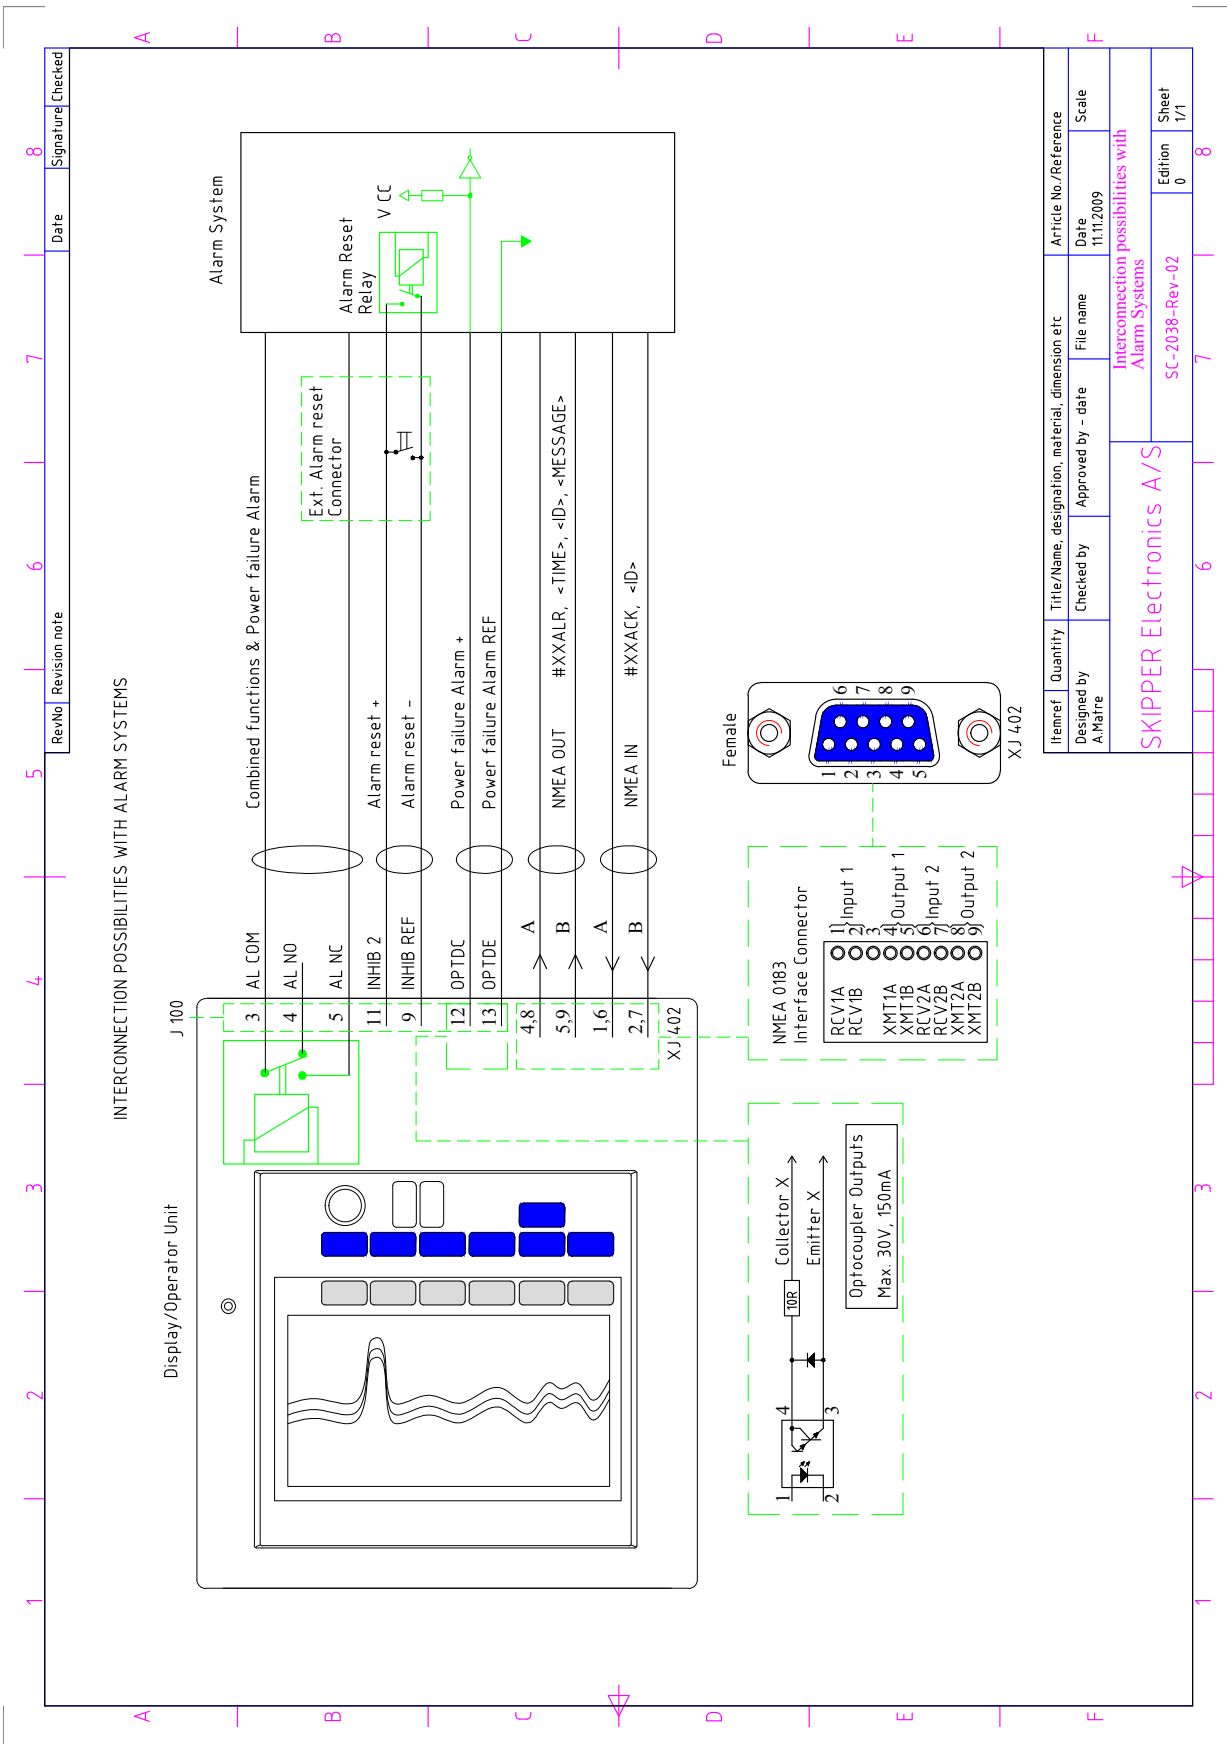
A B C D E F

8 7 6 5 4 3 2 1

RevNo Revision note Date Signature Checked

INTERCONNECTION POSSIBILITIES WITH ALARM SYSTEMS

Alarm System

V CC

Alarm Reset Relay

Ext. Alarm reset Connector

Combined functions & Power failure Alarm

Alarm reset +

Alarm reset -

Power failure Alarm +

Power failure Alarm REF

NMEA OUT #XXALR, <TIME>, <ID>, <MESSAGE>

NMEA IN #XXACK, <ID>

Display/Operator Unit

J 100

3 AL COM
4 AL NO
5 AL NC
11 INHIB 2
9 INHIB REF
12 OPTDC
13 OPTDE
4,8 A
5,9 B
1,6 A
2,7 B

XJ 402

Female

1 2 3 4 5 6 7 8 9

XJ 402

NMEA 0183 Interface Connector

RCV1A RCV1B XMT1A XMT1B RCV2A RCV2B XMT2A XMT2B

1) 2) Input 1
3)
4) 5) Output 1
6) 7) Input 2
8) 9) Output 2

Collector X

Emitter X

10R

4 3 1 2

Optocoupler Outputs Max. 30V, 150mA

Itemref Quantity Title/Name, designation, material, dimension etc Article No./Reference

Designed by A.Matre Checked by Approved by - date File name Date 11.11.2009 Scale

Interconnection possibilities with Alarm Systems

SKIPPER Electronics A/S

SC-2038-Rev-02

Edition 0 Sheet 1/1